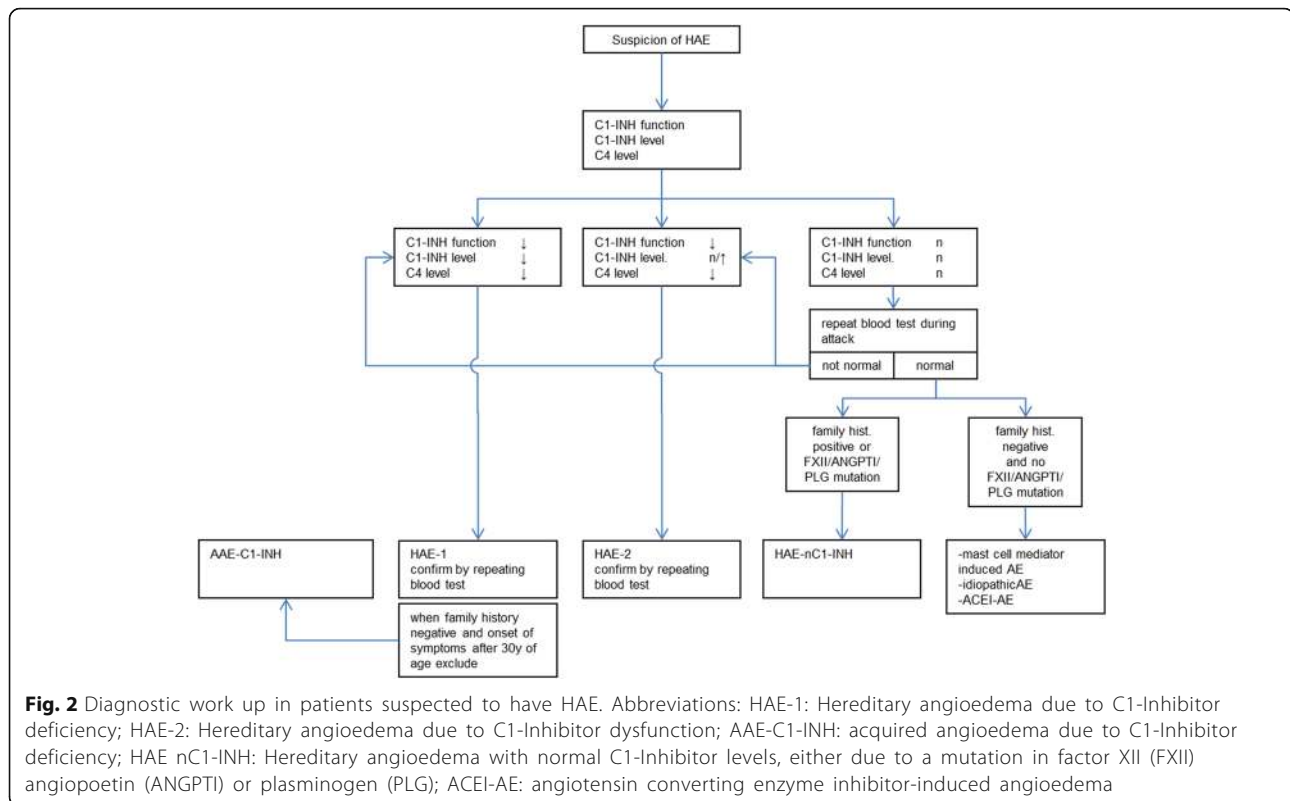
Suspicion of HAE

C1-INH function
C1-INH level
C4 level

C1-INH function ↓
C1-INH level ↓
C4 level ↓

C1-INH function ↓
C1-INH level. n/↑
C4 level ↓

C1-INH function n
C1-INH level. n
C4 level n

repeat blood test during attack

not normal

normal

family hist. positive or FXII/ANGPTI/ PLG mutation

family hist. negative and no FXII/ANGPTI/ PLG mutation

AAE-C1-INH

HAE-1 confirm by repeating blood test

when family history negative and onset of symptoms after 30y of age exclude

HAE-2 confirm by repeating blood test

HAE-nC1-INH

-mast cell mediator induced AE
-idiopathicAE
-ACEI-AE

**Fig. 2** Diagnostic work up in patients suspected to have HAE. Abbreviations: HAE-1: Hereditary angioedema due to C1-Inhibitor deficiency; HAE-2: Hereditary angioedema due to C1-Inhibitor dysfunction; AAE-C1-INH: acquired angioedema due to C1-Inhibitor deficiency; HAE nC1-INH: Hereditary angioedema with normal C1-Inhibitor levels, either due to a mutation in factor XII (FXII) angiopoetin (ANGPTI) or plasminogen (PLG); ACEI-AE: angiotensin converting enzyme inhibitor-induced angioedema